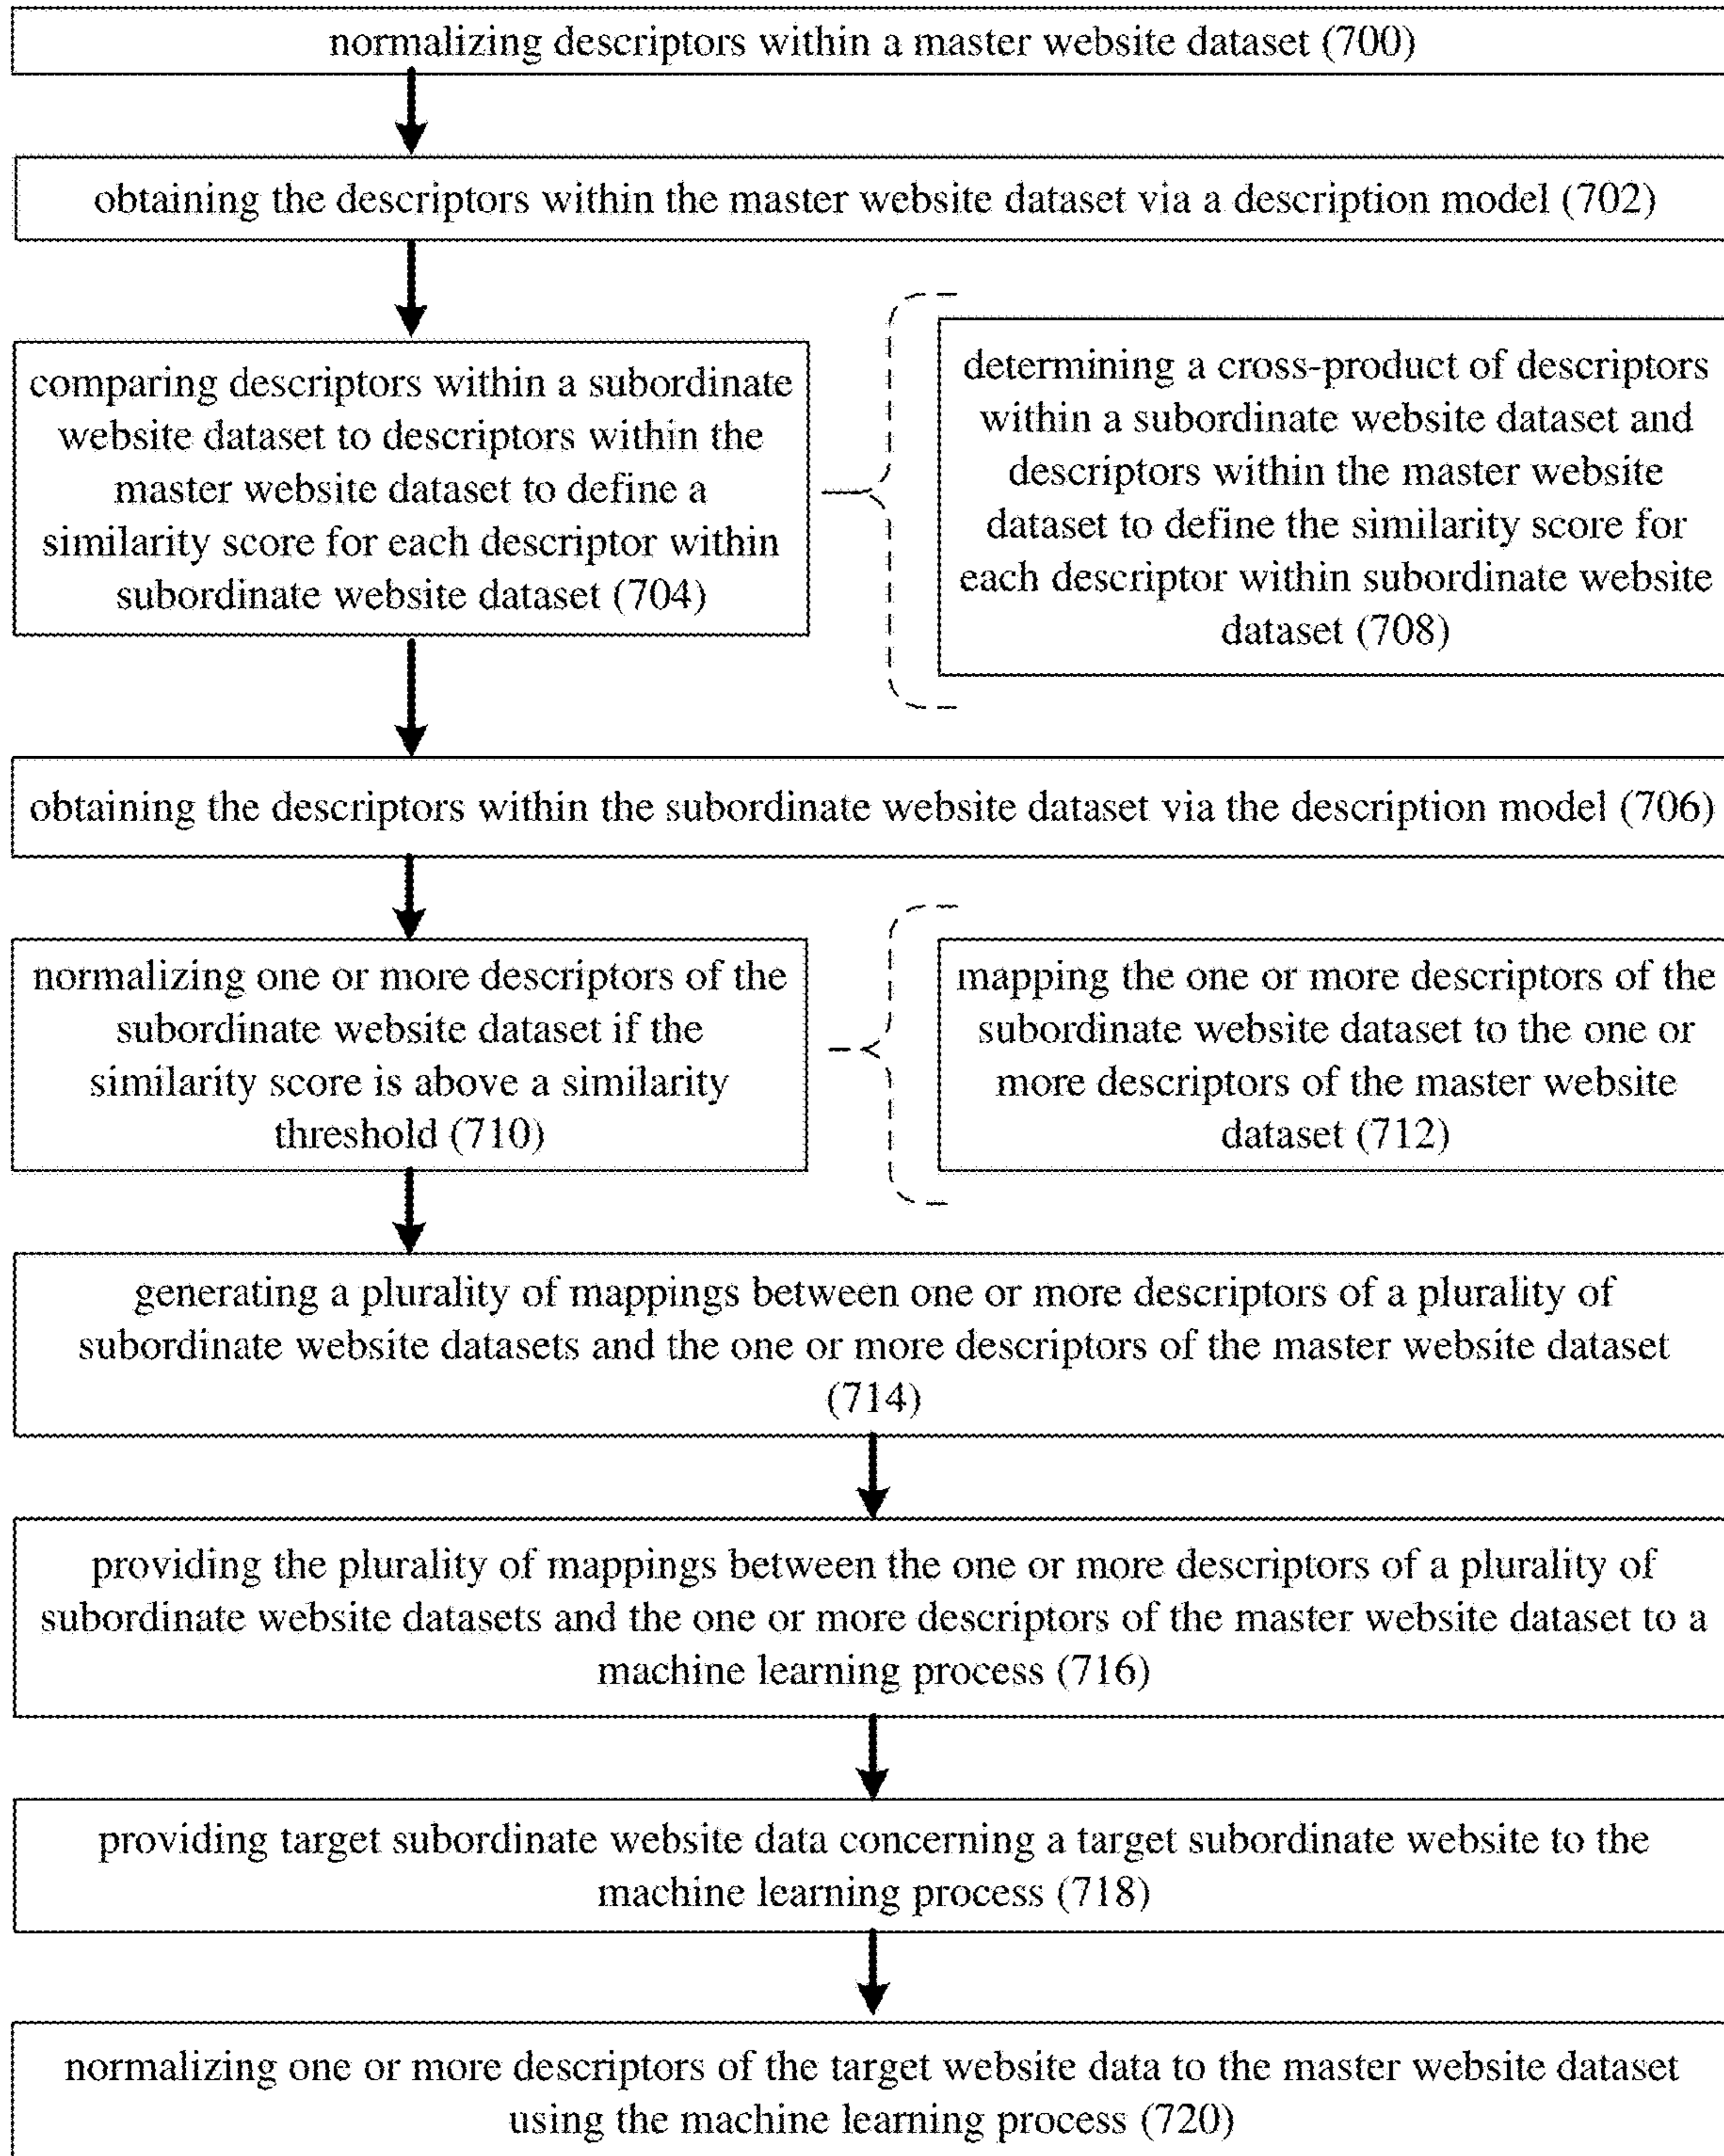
normalizing descriptors within a master website dataset (700)

obtaining the descriptors within the master website dataset via a description model (702)

comparing descriptors within a subordinate website dataset to descriptors within the master website dataset to define a similarity score for each descriptor within subordinate website dataset (704)

determining a cross-product of descriptors within a subordinate website dataset and descriptors within the master website dataset to define the similarity score for each descriptor within subordinate website dataset (708)

obtaining the descriptors within the subordinate website dataset via the description model (706)

normalizing one or more descriptors of the subordinate website dataset if the similarity score is above a similarity threshold (710)

mapping the one or more descriptors of the subordinate website dataset to the one or more descriptors of the master website dataset (712)

generating a plurality of mappings between one or more descriptors of a plurality of subordinate website datasets and the one or more descriptors of the master website dataset (714)

providing the plurality of mappings between the one or more descriptors of a plurality of subordinate website datasets and the one or more descriptors of the master website dataset to a machine learning process (716)

providing target subordinate website data concerning a target subordinate website to the machine learning process (718)

normalizing one or more descriptors of the target website data to the master website dataset using the machine learning process (720)